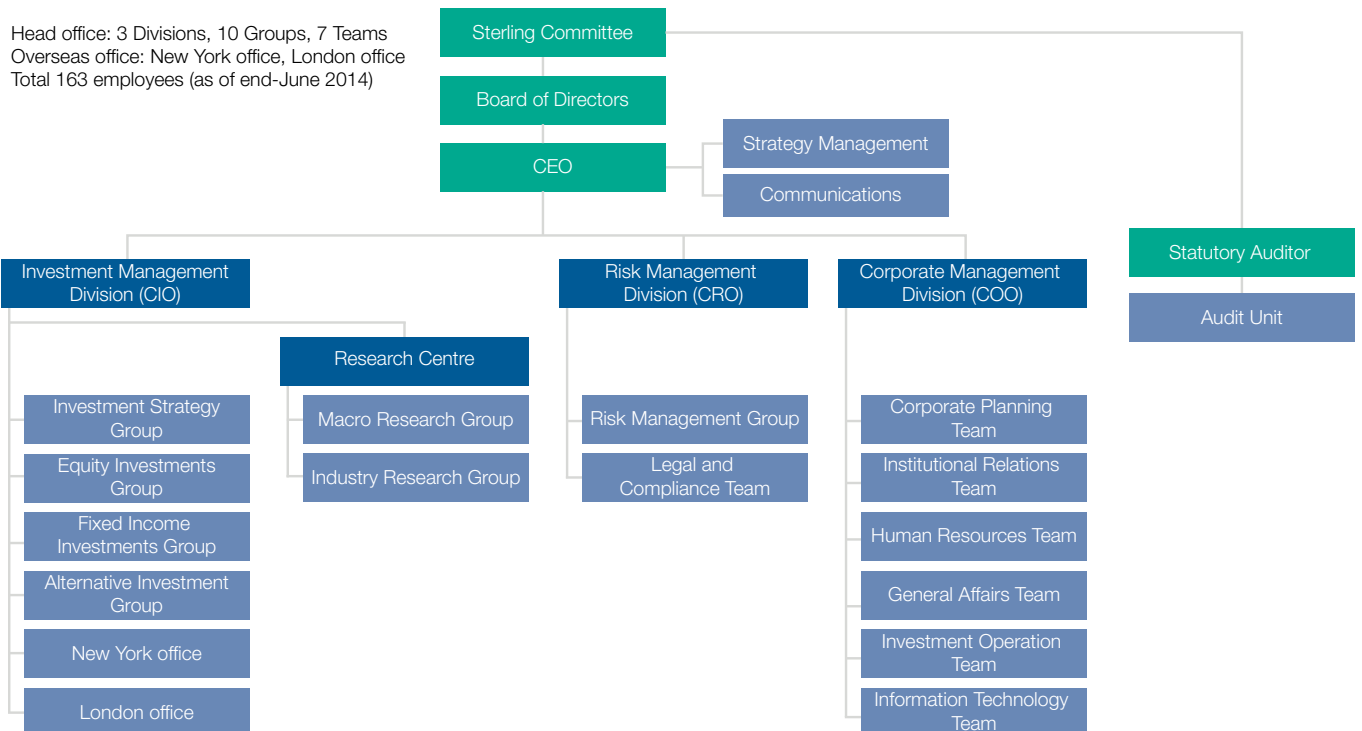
Head office: 3 Divisions, 10 Groups, 7 Teams
Overseas office: New York office, London office
Total 163 employees (as of end-June 2014)

Sterling Committee

Board of Directors

CEO

Strategy Management

Communications

Statutory Auditor

Audit Unit

Investment Management Division (CIO)

Research Centre

Investment Strategy Group

Equity Investments Group

Fixed Income Investments Group

Alternative Investment Group

New York office

London office

Macro Research Group

Industry Research Group

Risk Management Division (CRO)

Risk Management Group

Legal and Compliance Team

Corporate Management Division (COO)

Corporate Planning Team

Institutional Relations Team

Human Resources Team

General Affairs Team

Investment Operation Team

Information Technology Team